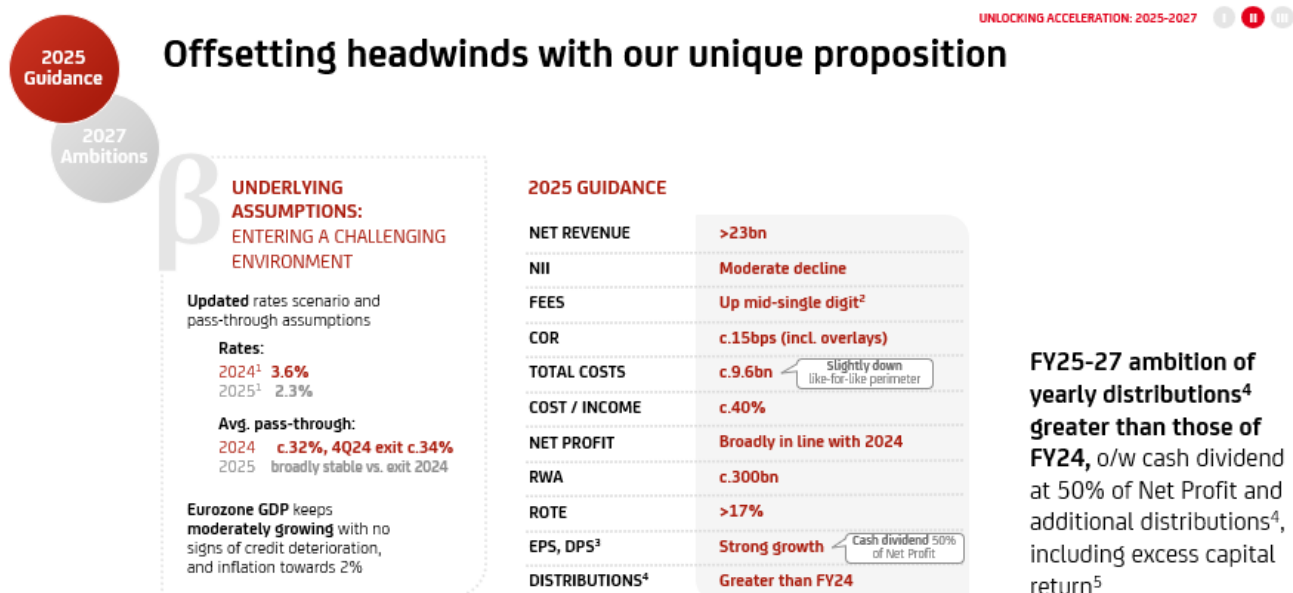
UNLOCKING ACCELERATION: 2025-2027 I II III

2025 Guidance

2027 Ambitions

Offsetting headwinds with our unique proposition

β

UNDERLYING ASSUMPTIONS:
ENTERING A CHALLENGING ENVIRONMENT

Updated rates scenario and pass-through assumptions

Rates:
2024$^1$ 3.6%
2025$^1$ 2.3%

Avg. pass-through:
2024 c.32%, 4Q24 exit c.34%
2025 broadly stable vs. exit 2024

Eurozone GDP keeps moderately growing with no signs of credit deterioration, and inflation towards 2%

2025 GUIDANCE

| | |
|---|---|
| NET REVENUE | >23bn |
| NII | Moderate decline |
| FEES | Up mid-single digit$^2$ |
| COR | c.15bps (incl. overlays) |
| TOTAL COSTS | c.9.6bn Slightly down like-for-like perimeter |
| COST / INCOME | c.40% |
| NET PROFIT | Broadly in line with 2024 |
| RWA | c.300bn |
| ROTE | >17% |
| EPS, DPS$^3$ | Strong growth Cash dividend 50% of Net Profit |
| DISTRIBUTIONS$^4$ | Greater than FY24 |

FY25-27 ambition of yearly distributions$^4$ greater than those of FY24, o/w cash dividend at 50% of Net Profit and additional distributions$^4$, including excess capital return$^5$